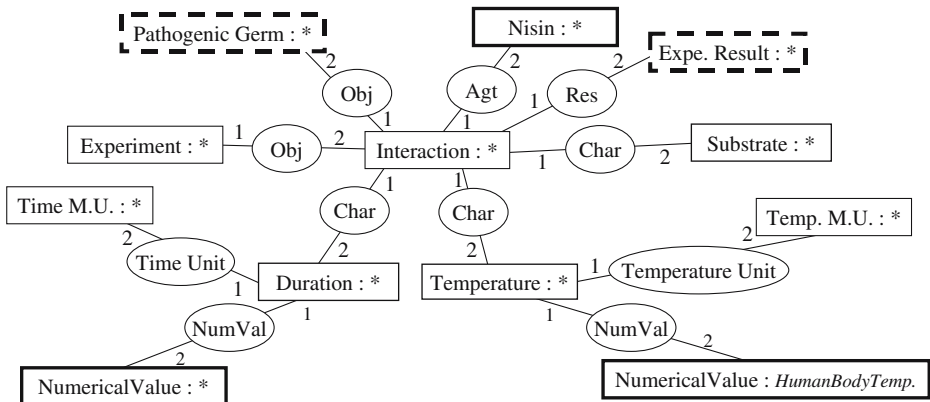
Pathogenic Germ : *

Nisin : *

Expe. Result : *

2

2

2

Obj

Agt

Res

1

1

1

1

Experiment : *

1

Obj

2

Interaction : *

1

Char

2

Substrate : *

1

1

Time M.U. : *

Char

Char

Temp. M.U. : *

2

2

2

2

Time Unit

1

Duration : *

Temperature : *

1

Temperature Unit

1

1

NumVal

NumVal

2

2

NumericalValue : *

NumericalValue : *HumanBodyTemp.*